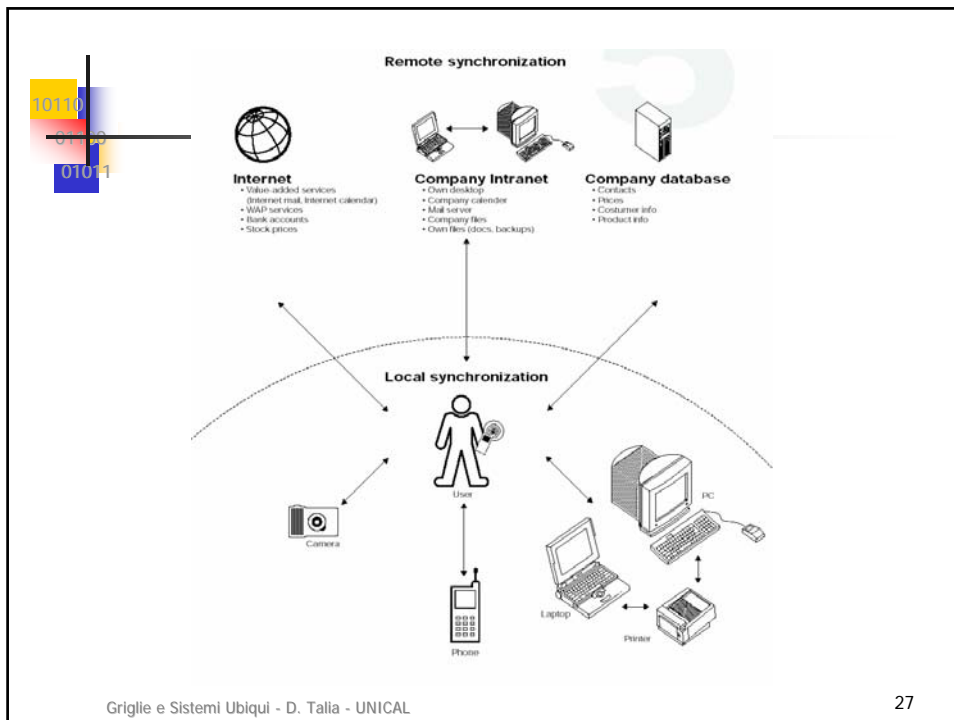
10110
01100
01011

Remote synchronization

Internet
• Value-added services (Internet mail, Internet calendar)
• WAP services
• Bank accounts
• Stock prices

Company Intranet
• Own desktop
• Company calender
• Mail server
• Company files
• Own files (docs, backups)

Company database
• Contacts
• Prices
• Costumer info
• Product info

Local synchronization

User

Camera

Phone

PC

Laptop

Printer

Griglie e Sistemi Ubiqui - D. Talia - UNICAL

27